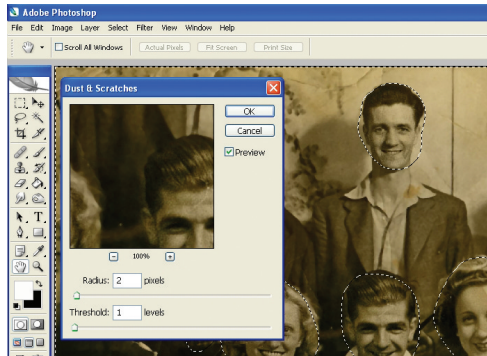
Adobe Photoshop
File Edit Image Layer Select Filter View Window Help
Scroll All Windows Actual Pixels Fit Screen Print Size
Dust & Scratches
OK
Cancel
Preview
100%
Radius: 2 pixels
Threshold: 1 levels